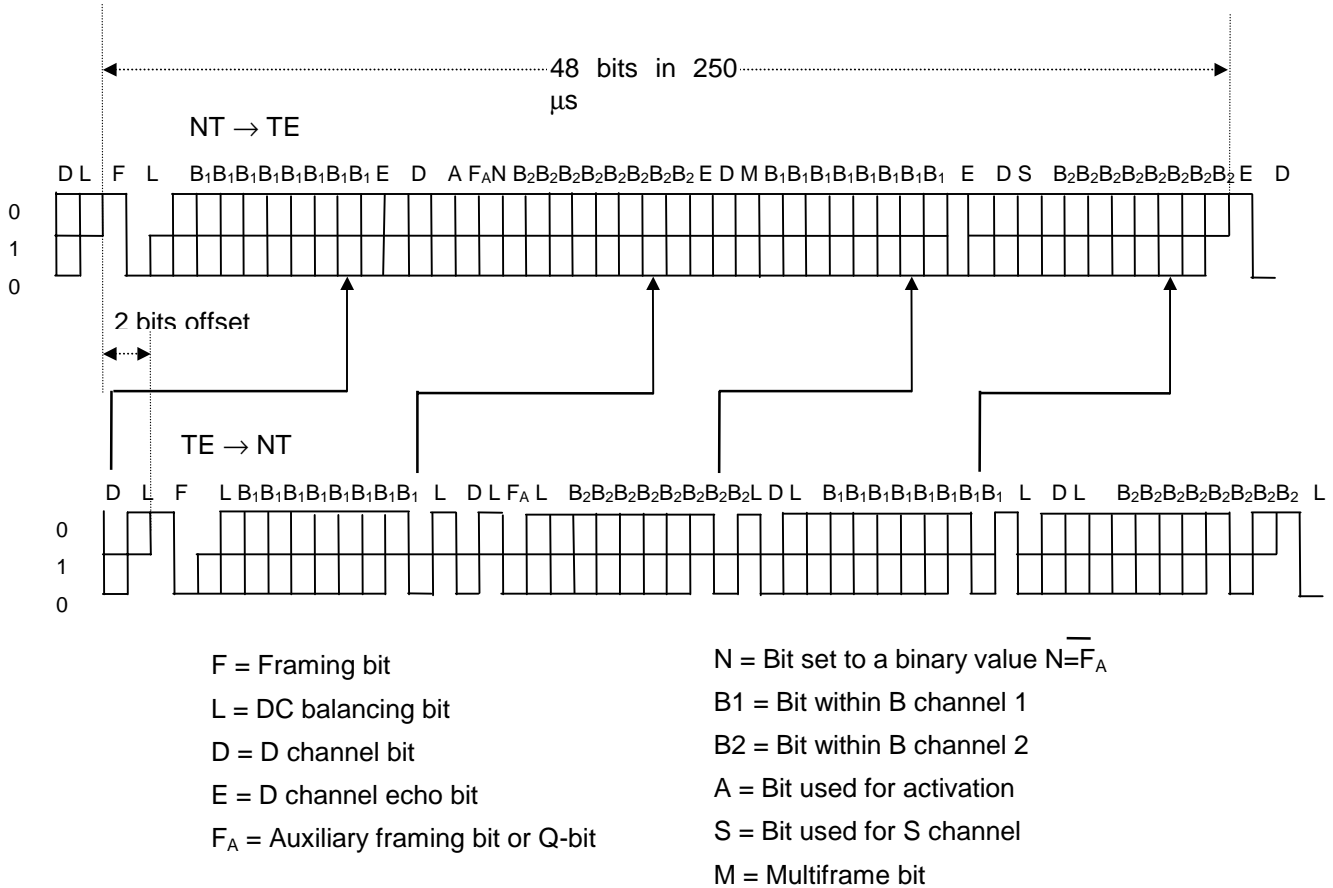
48 bits in 250 µs

NT $\rightarrow$ TE

D L F L $B_1B_1B_1B_1B_1B_1B_1B_1$ E D A $F_A$N $B_2B_2B_2B_2B_2B_2B_2B_2$ E D M $B_1B_1B_1B_1B_1B_1B_1B_1$ E D S $B_2B_2B_2B_2B_2B_2B_2B_2$ E D

0
1
0

2 bits offset

TE $\rightarrow$ NT

D L F L $B_1B_1B_1B_1B_1B_1B_1B_1$ L D L $F_A$ L $B_2B_2B_2B_2B_2B_2B_2B_2$L D L $B_1B_1B_1B_1B_1B_1B_1B_1$ L D L $B_2B_2B_2B_2B_2B_2B_2B_2$ L

0
1
0

F = Framing bit
L = DC balancing bit
D = D channel bit
E = D channel echo bit
$F_A$ = Auxiliary framing bit or Q-bit

N = Bit set to a binary value $N=\overline{F_A}$
B1 = Bit within B channel 1
B2 = Bit within B channel 2
A = Bit used for activation
S = Bit used for S channel
M = Multiframe bit